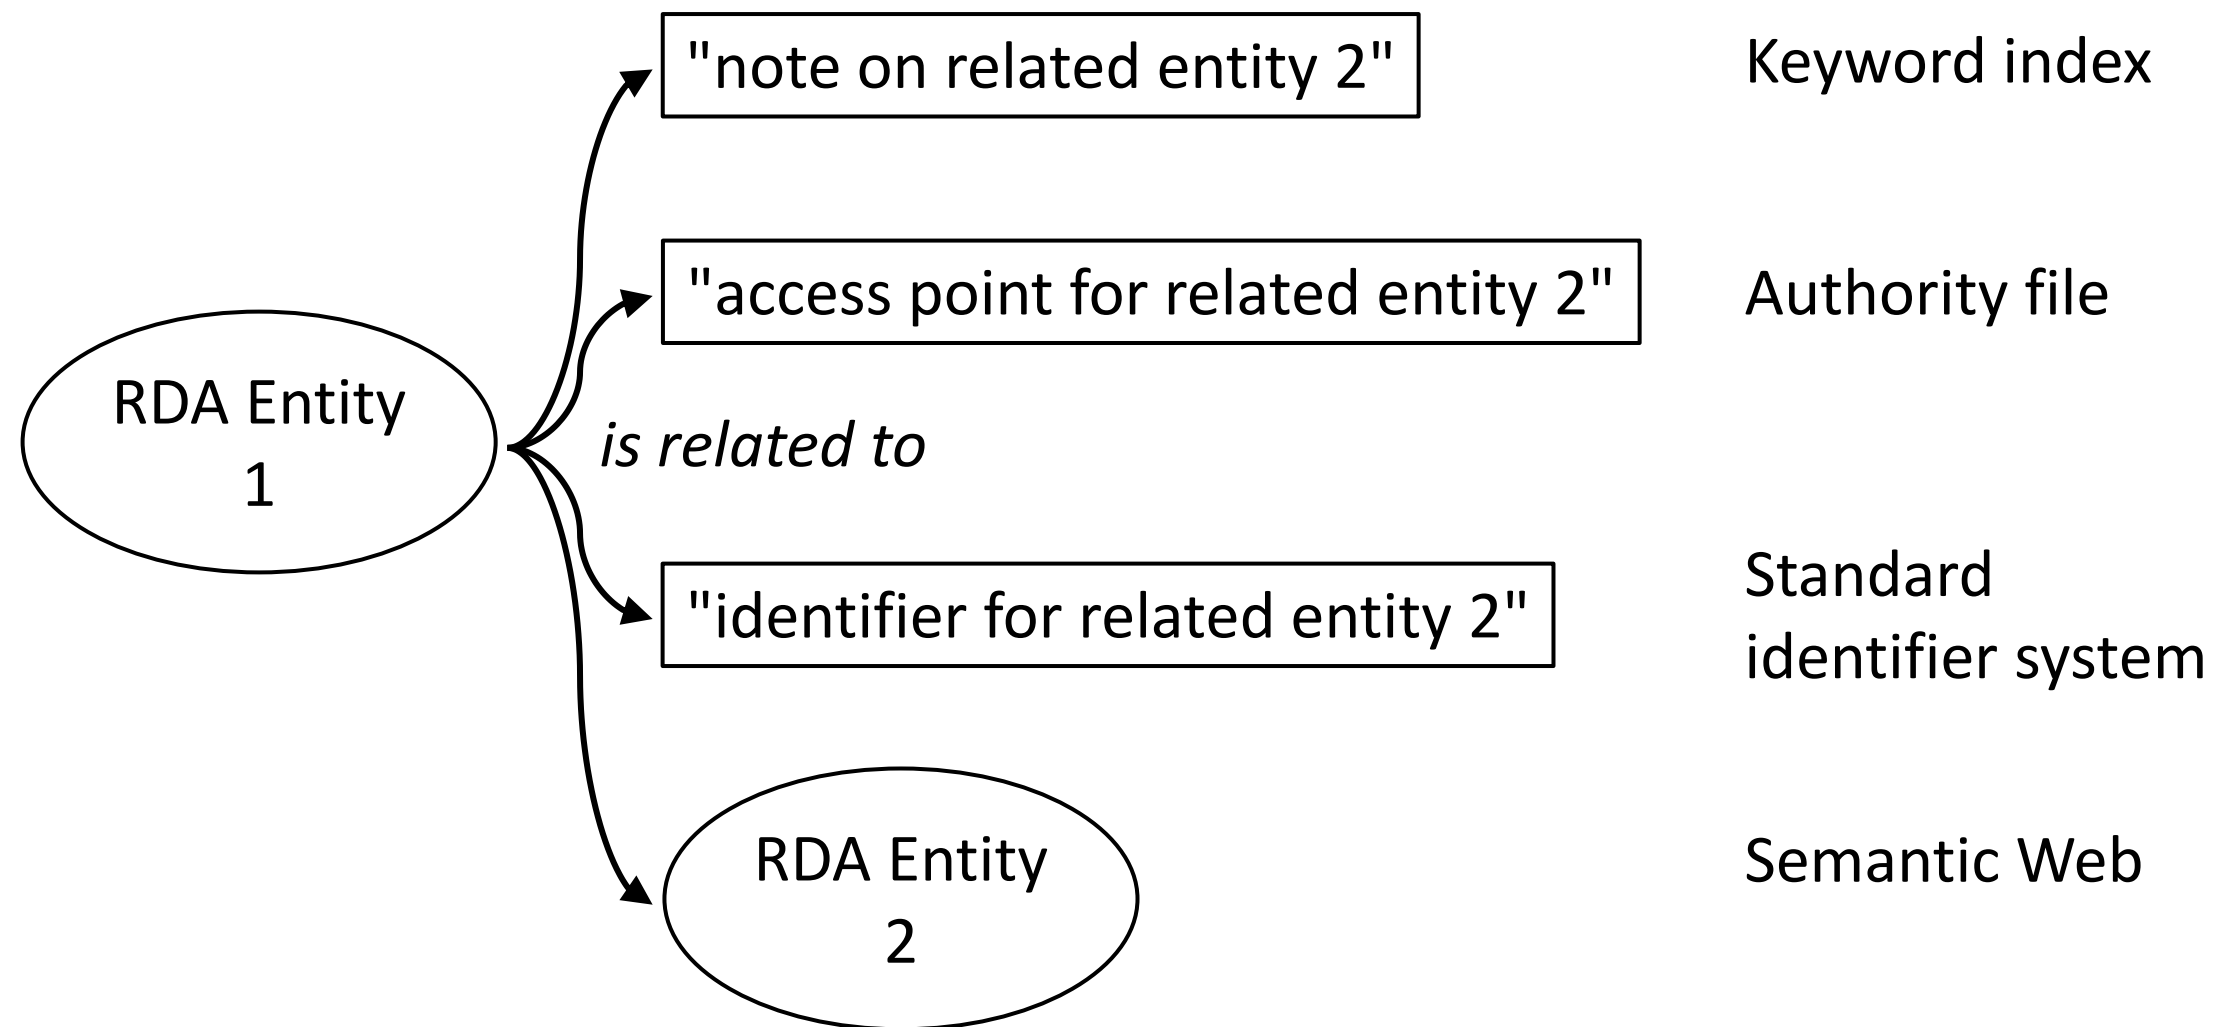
"note on related entity 2"

Keyword index

"access point for related entity 2"

Authority file

RDA Entity 1

*is related to*

"identifier for related entity 2"

Standard identifier system

RDA Entity 2

Semantic Web